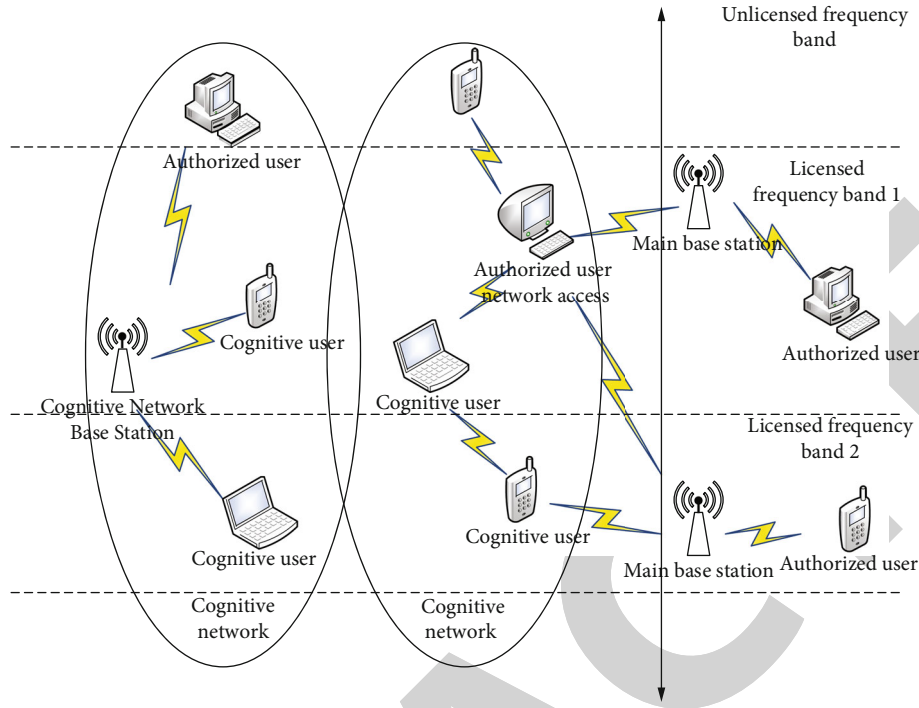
Unlicensed frequency band

Authorized user

Licensed frequency band 1

Main base station

Authorized user network access

Authorized user

Cognitive user

Cognitive Network Base Station

Cognitive user

Licensed frequency band 2

Cognitive user

Cognitive user

Main base station

Authorized user

Cognitive network

Cognitive network